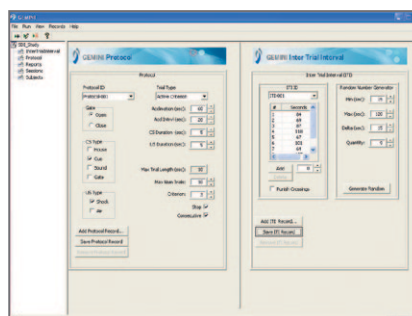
GEMINI

File Run View Records Help

SEE_Study
Inter-Trial Interval
Protocol
Reports
Sessions
Subjects

GEMINI Protocol

Protocol

Protocol ID
Protocol01

Gate
Open
Close

CS Type
House
Cue
Sound
Gate

US Type
Shock
Air

Trial Type
Active Avoidance

Acclimation (sec): 60
Acclimation (sec): 20
CS Duration (sec): 5
US Duration (sec): 5

Max Trial Length (sec): 30
Max Num Trials: 30
Criterion: 3

Stop
Consecutive

Add Protocol Record...
Save Protocol Record
Delete Protocol Record

GEMINI Inter Trial Interval

Inter Trial Interval (ITI)

ITI ID
ITI-001

| # | Seconds |
|---|---|
| 1 | 84 |
| 2 | 69 |
| 3 | 87 |
| 4 | 118 |
| 5 | 67 |
| 6 | 103 |
| 7 | 64 |
| 8 | 85 |

Add
Delete

Punish Crossings

Random Number Generator

Min (sec): 15
Max (sec): 120
Delta (sec): 15
Quantity: 5

Generate Random

Add ITI Record...
Save ITI Record
Delete ITI Record